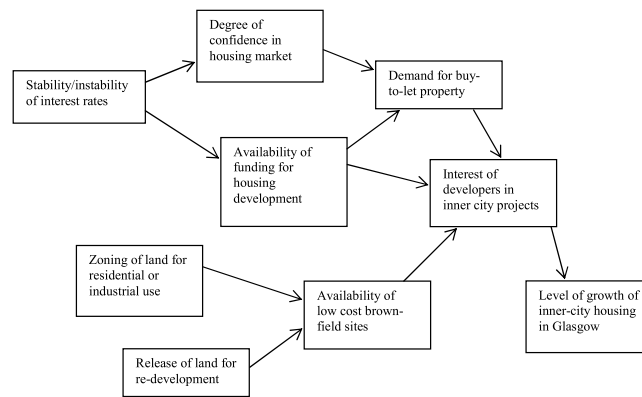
Degree of confidence in housing market

Stability/instability of interest rates

Demand for buy-to-let property

Availability of funding for housing development

Interest of developers in inner city projects

Zoning of land for residential or industrial use

Availability of low cost brown-field sites

Level of growth of inner-city housing in Glasgow

Release of land for re-development